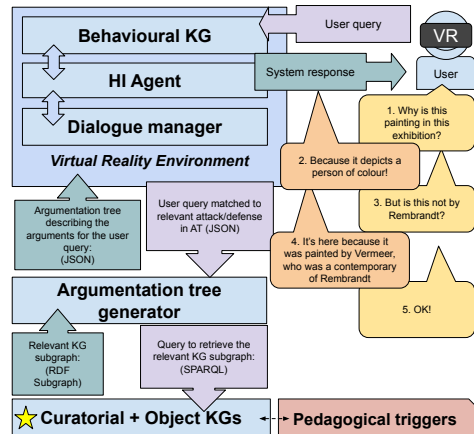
Behavioural KG

HI Agent

Dialogue manager

Virtual Reality Environment

User query

VR

System response

User

1. Why is this painting in this exhibition?

2. Because it depicts a person of colour!

3. But is this not by Rembrandt?

4. It's here because it was painted by Vermeer, who was a contemporary of Rembrandt

5. OK!

Argumentation tree describing the arguments for the user query: (JSON)

User query matched to relevant attack/defense in AT (JSON)

Argumentation tree generator

Relevant KG subgraph: (RDF Subgraph)

Query to retrieve the relevant KG subgraph: (SPARQL)

Curatorial + Object KGs

Pedagogical triggers